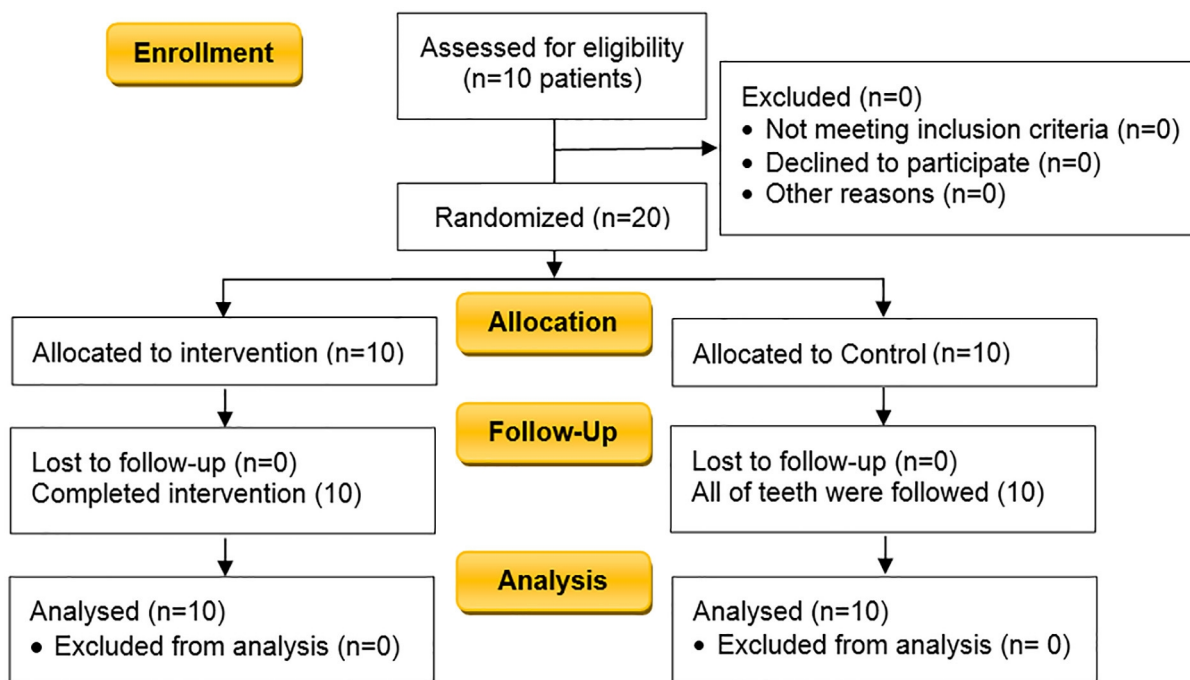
Enrollment

Assessed for eligibility (n=10 patients)

Excluded (n=0)
• Not meeting inclusion criteria (n=0)
• Declined to participate (n=0)
• Other reasons (n=0)

Randomized (n=20)

Allocation

Allocated to intervention (n=10)

Allocated to Control (n=10)

Follow-Up

Lost to follow-up (n=0)
Completed intervention (10)

Lost to follow-up (n=0)
All of teeth were followed (10)

Analysis

Analysed (n=10)
• Excluded from analysis (n=0)

Analysed (n=10)
• Excluded from analysis (n= 0)